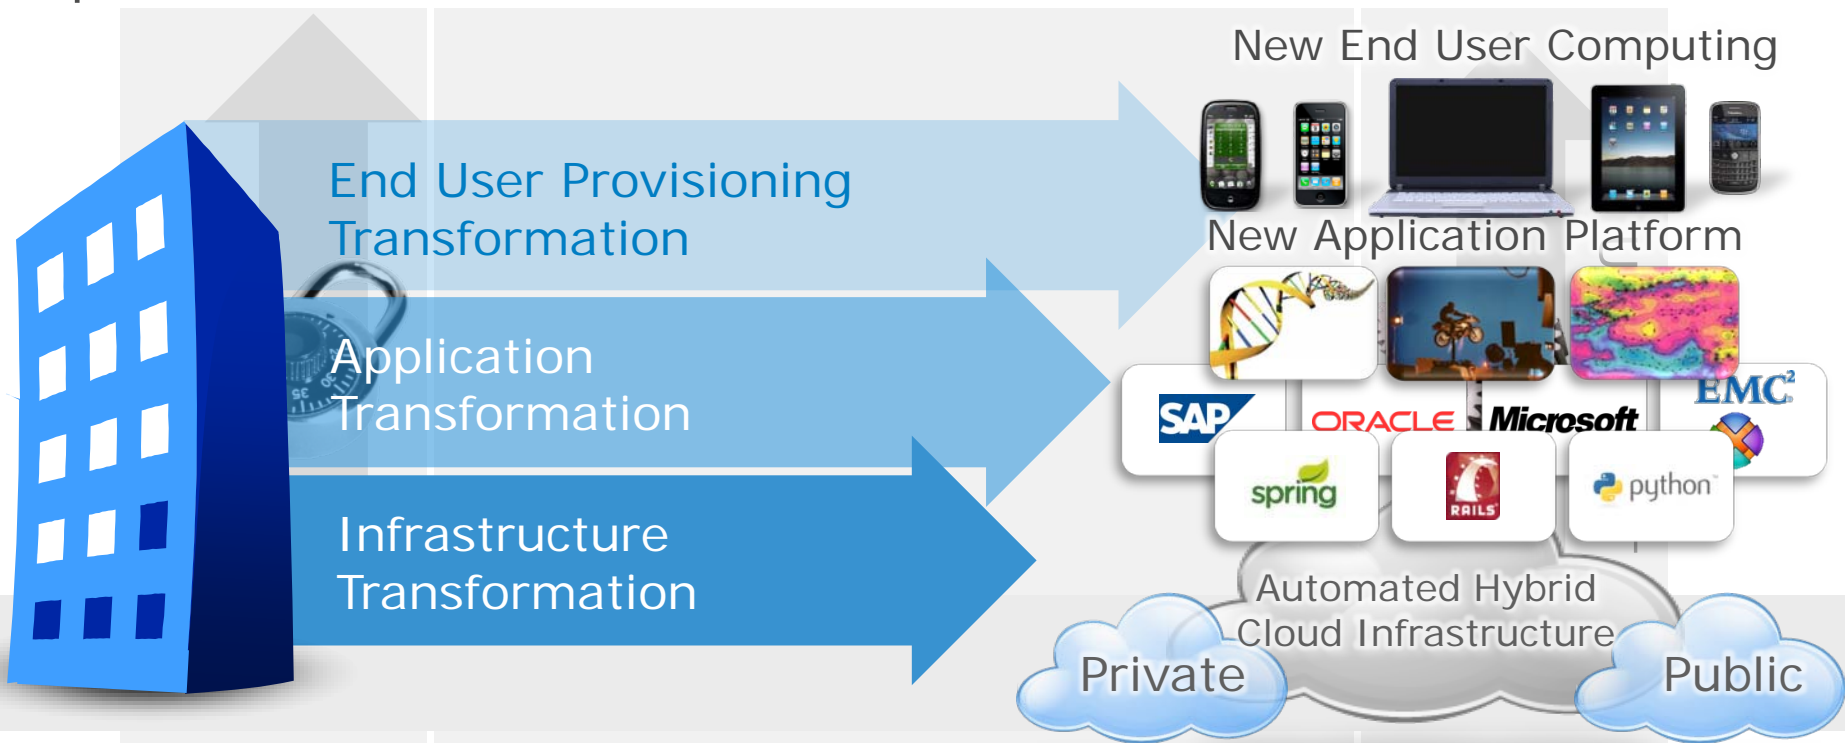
End User Provisioning Transformation

Application Transformation

Infrastructure Transformation

New End User Computing

New Application Platform

SAP

ORACLE

Microsoft

EMC²

spring

RAILS

python

Automated Hybrid Cloud Infrastructure

Private

Public